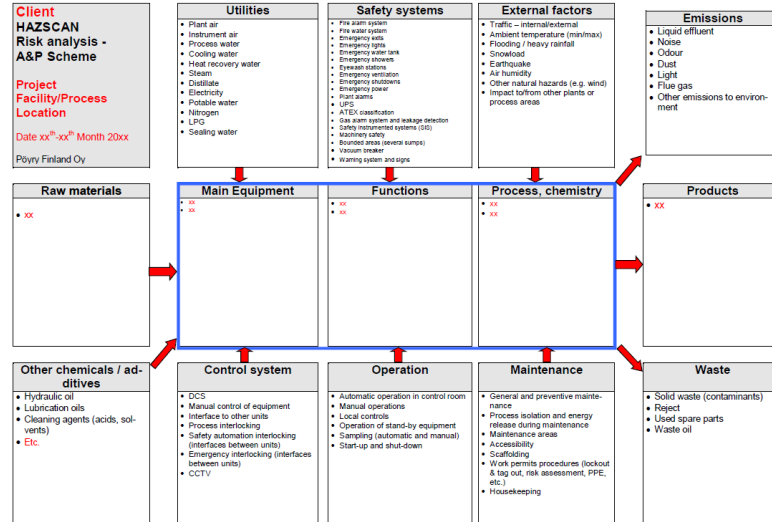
Client
HAZSCAN
Risk analysis - A&P Scheme

Project
Facility/Process
Location

Date xx$^{th}$-xx$^{th}$ Month 20xx

Pöyry Finland Oy

Utilities
- Plant air
- Instrument air
- Process water
- Cooling water
- Heat recovery water
- Steam
- Distillate
- Electricity
- Potable water
- Nitrogen
- LPG
- Sealing water

Safety systems
- Fire alarm system
- Fire water system
- Emergency exits
- Emergency lights
- Emergency water tank
- Emergency showers
- Eyewash stations
- Emergency ventilation
- Emergency shutdowns
- Emergency power
- Plant alarms
- UPS
- ATEX classification
- Gas alarm system and leakage detection
- Safety instrumented systems (SIS)
- Machinery safety
- Bounded areas (several sumps)
- Vacuum breaker
- Warning system and signs

External factors
- Traffic – internal/external
- Ambient temperature (min/max)
- Flooding / heavy rainfall
- Snowload
- Earthquake
- Air humidity
- Other natural hazards (e.g. wind)
- Impact to/from other plants or process areas

Emissions
- Liquid effluent
- Noise
- Odour
- Dust
- Light
- Flue gas
- Other emissions to environment

Raw materials
- xx

Main Equipment
- xx
- xx

Functions
- xx
- xx

Process, chemistry
- xx
- xx

Products
- xx

Other chemicals / additives
- Hydraulic oil
- Lubrication oils
- Cleaning agents (acids, solvents)
- Etc.

Control system
- DCS
- Manual control of equipment
- Interface to other units
- Process interlocking
- Safety automation interlocking (interfaces between units)
- Emergency interlocking (interfaces between units)
- CCTV

Operation
- Automatic operation in control room
- Manual operations
- Local controls
- Operation of stand-by equipment
- Sampling (automatic and manual)
- Start-up and shut-down

Maintenance
- General and preventive maintenance
- Process isolation and energy release during maintenance
- Maintenance areas
- Accessibility
- Scaffolding
- Work permits procedures (lockout & tag out, risk assessment, PPE, etc.)
- Housekeeping

Waste
- Solid waste (contaminants)
- Reject
- Used spare parts
- Waste oil